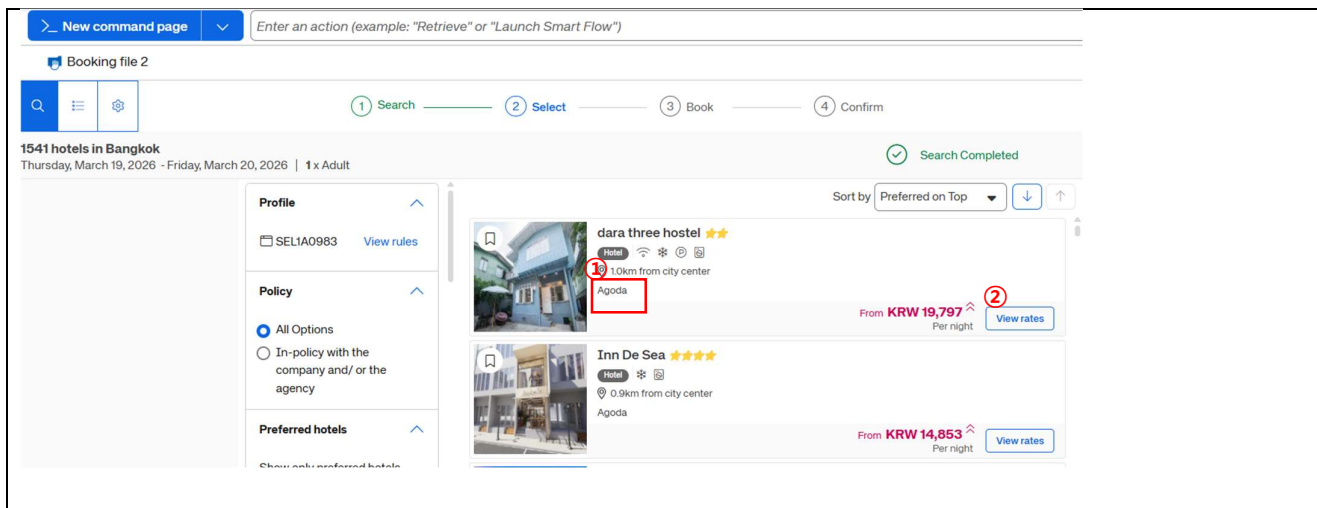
>_ New command page

Enter an action (example: "Retrieve" or "Launch Smart Flow")

Booking file 2

1 Search 2 Select 3 Book 4 Confirm

1541 hotels in Bangkok
Thursday, March 19, 2026 - Friday, March 20, 2026 | 1 x Adult

Search Completed

Profile

SEL1A0983 View rules

Policy

All Options

In-policy with the company and/ or the agency

Preferred hotels

Show only preferred hotels

Sort by Preferred on Top

dara three hostel
Hotel
① 1.0km from city center
Agoda
②
From KRW 19,797
Per night
View rates

Inn De Sea
Hotel
0.9km from city center
Agoda
From KRW 14,853
Per night
View rates